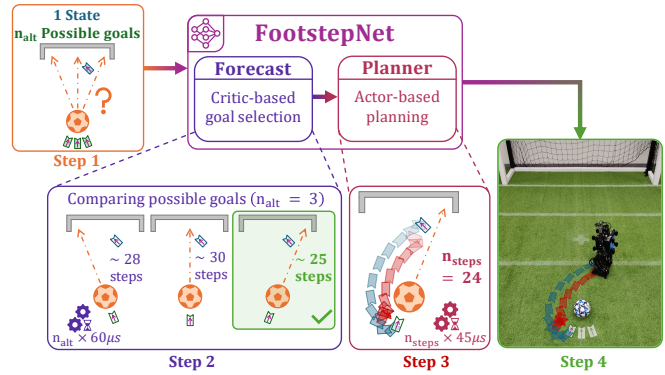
1 State
$n_{alt}$ Possible goals

?

Step 1

FootstepNet

Forecast

Critic-based goal selection

Planner

Actor-based planning

Comparing possible goals ($n_{alt} = 3$)

~ 28 steps

~ 30 steps

~ 25 steps

$n_{alt} \times 60\mu s$

Step 2

$n_{steps}$ = 24

$n_{steps} \times 45\mu s$

Step 3

Step 4